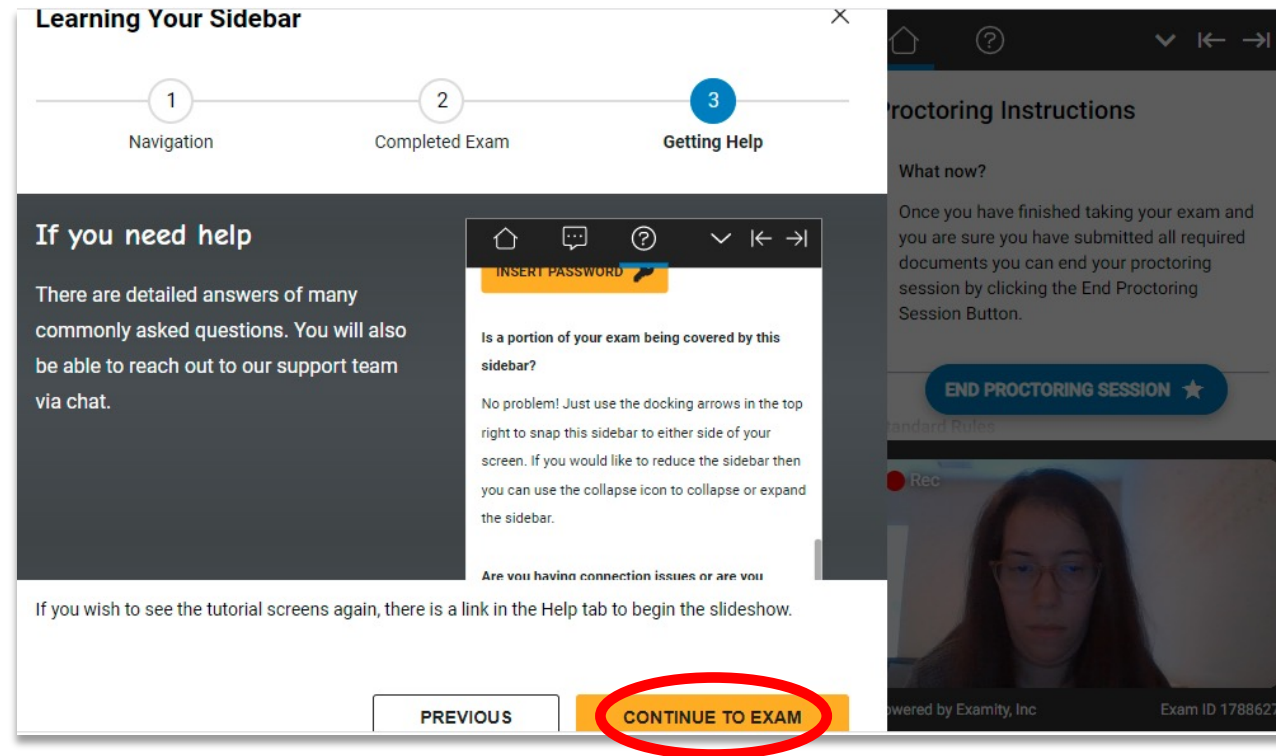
Learning Your Sidebar

×

1 Navigation

2 Completed Exam

3 Getting Help

If you need help

There are detailed answers of many commonly asked questions. You will also be able to reach out to our support team via chat.

INSERT PASSWORD

Is a portion of your exam being covered by this sidebar?

No problem! Just use the docking arrows in the top right to snap this sidebar to either side of your screen. If you would like to reduce the sidebar then you can use the collapse icon to collapse or expand the sidebar.

Are you having connection issues or are you

If you wish to see the tutorial screens again, there is a link in the Help tab to begin the slideshow.

PREVIOUS

CONTINUE TO EXAM

roctoring Instructions

What now?

Once you have finished taking your exam and you are sure you have submitted all required documents you can end your proctoring session by clicking the End Proctoring Session Button.

END PROCTORING SESSION

tandard Rules

Rec

owered by Examity, Inc

Exam ID 178862